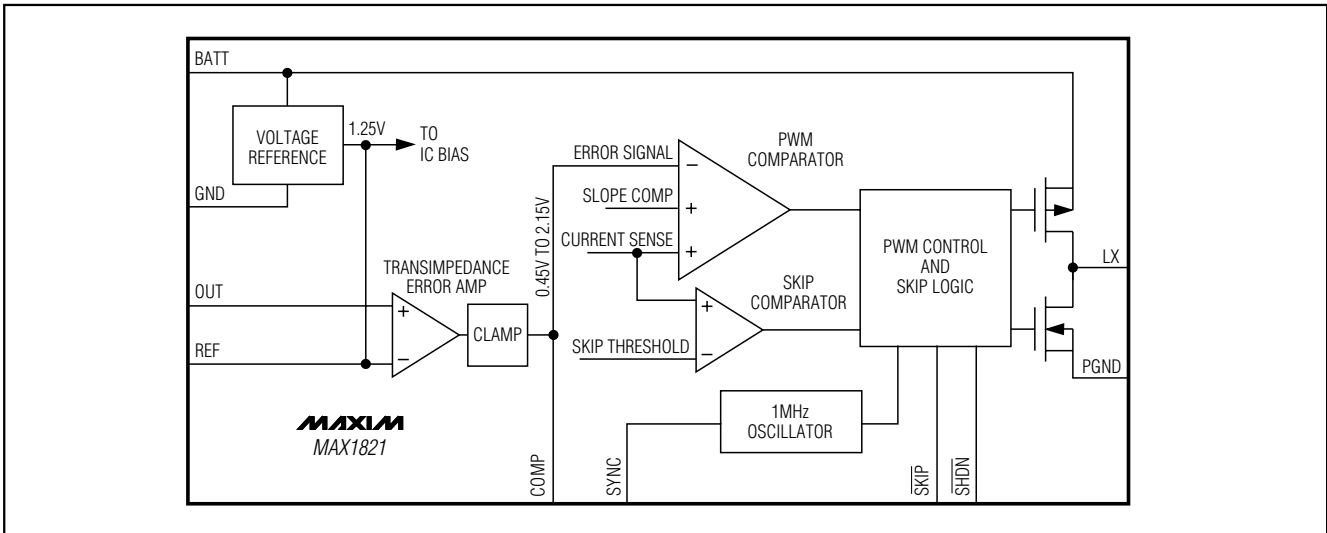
BATT

VOLTAGE REFERENCE

1.25V

TO IC BIAS

GND

ERROR SIGNAL

SLOPE COMP

CURRENT SENSE

PWM COMPARATOR

0.45V TO 2.15V

TRANSIMPEDANCE ERROR AMP

OUT

REF

CLAMP

SKIP COMPARATOR

SKIP THRESHOLD

PWM CONTROL AND SKIP LOGIC

LX

PGND

1MHz OSCILLATOR

MAXIM

MAX1821

COMP

SYNC

$\overline{SKIP}$

$\overline{SHDN}$